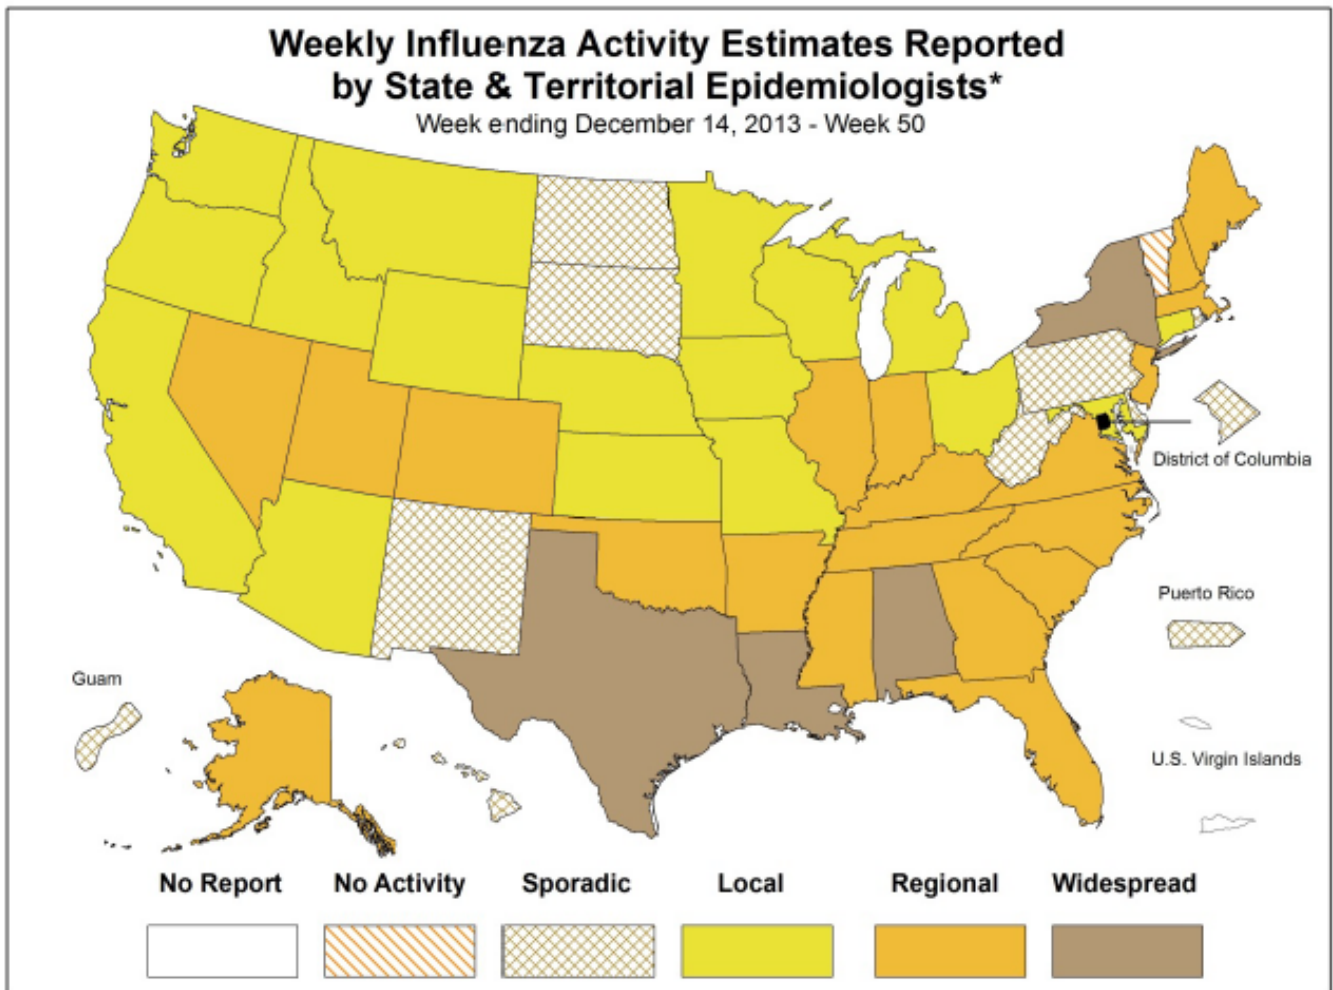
Weekly Influenza Activity Estimates Reported by State & Territorial Epidemiologists*
Week ending December 14, 2013 - Week 50

District of Columbia

Puerto Rico

Guam

U.S. Virgin Islands

No Report
No Activity
Sporadic
Local
Regional
Widespread